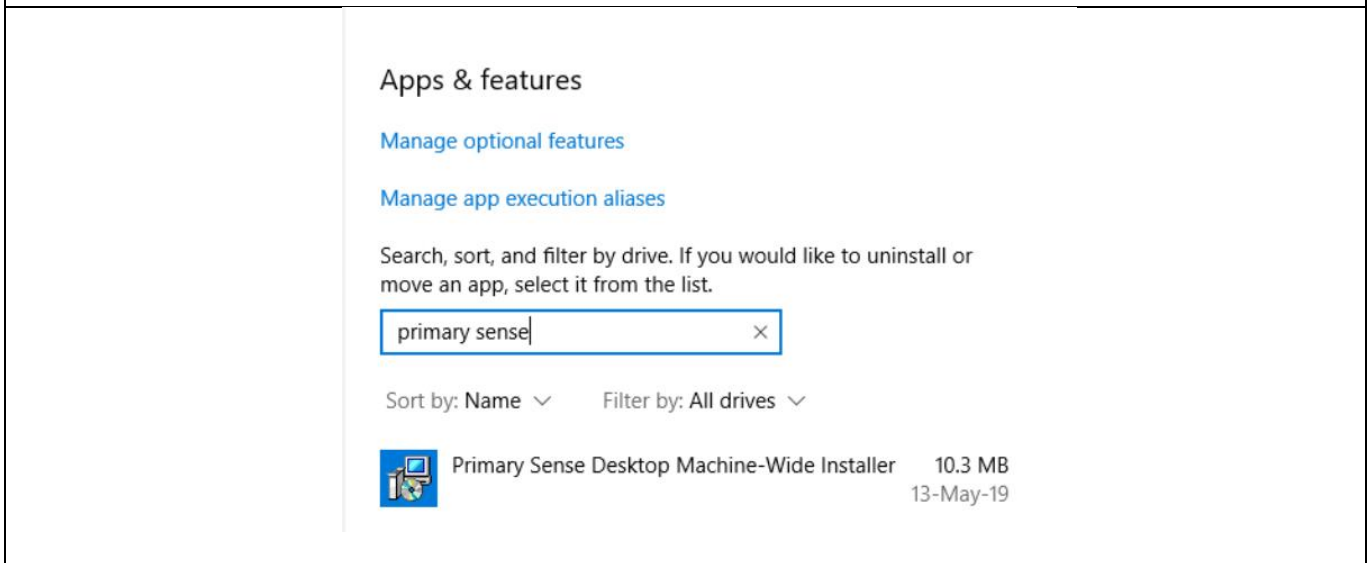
Apps & features

Manage optional features

Manage app execution aliases

Search, sort, and filter by drive. If you would like to uninstall or move an app, select it from the list.

primary sense ×

Sort by: Name ∨ Filter by: All drives ∨

Primary Sense Desktop Machine-Wide Installer 10.3 MB
13-May-19